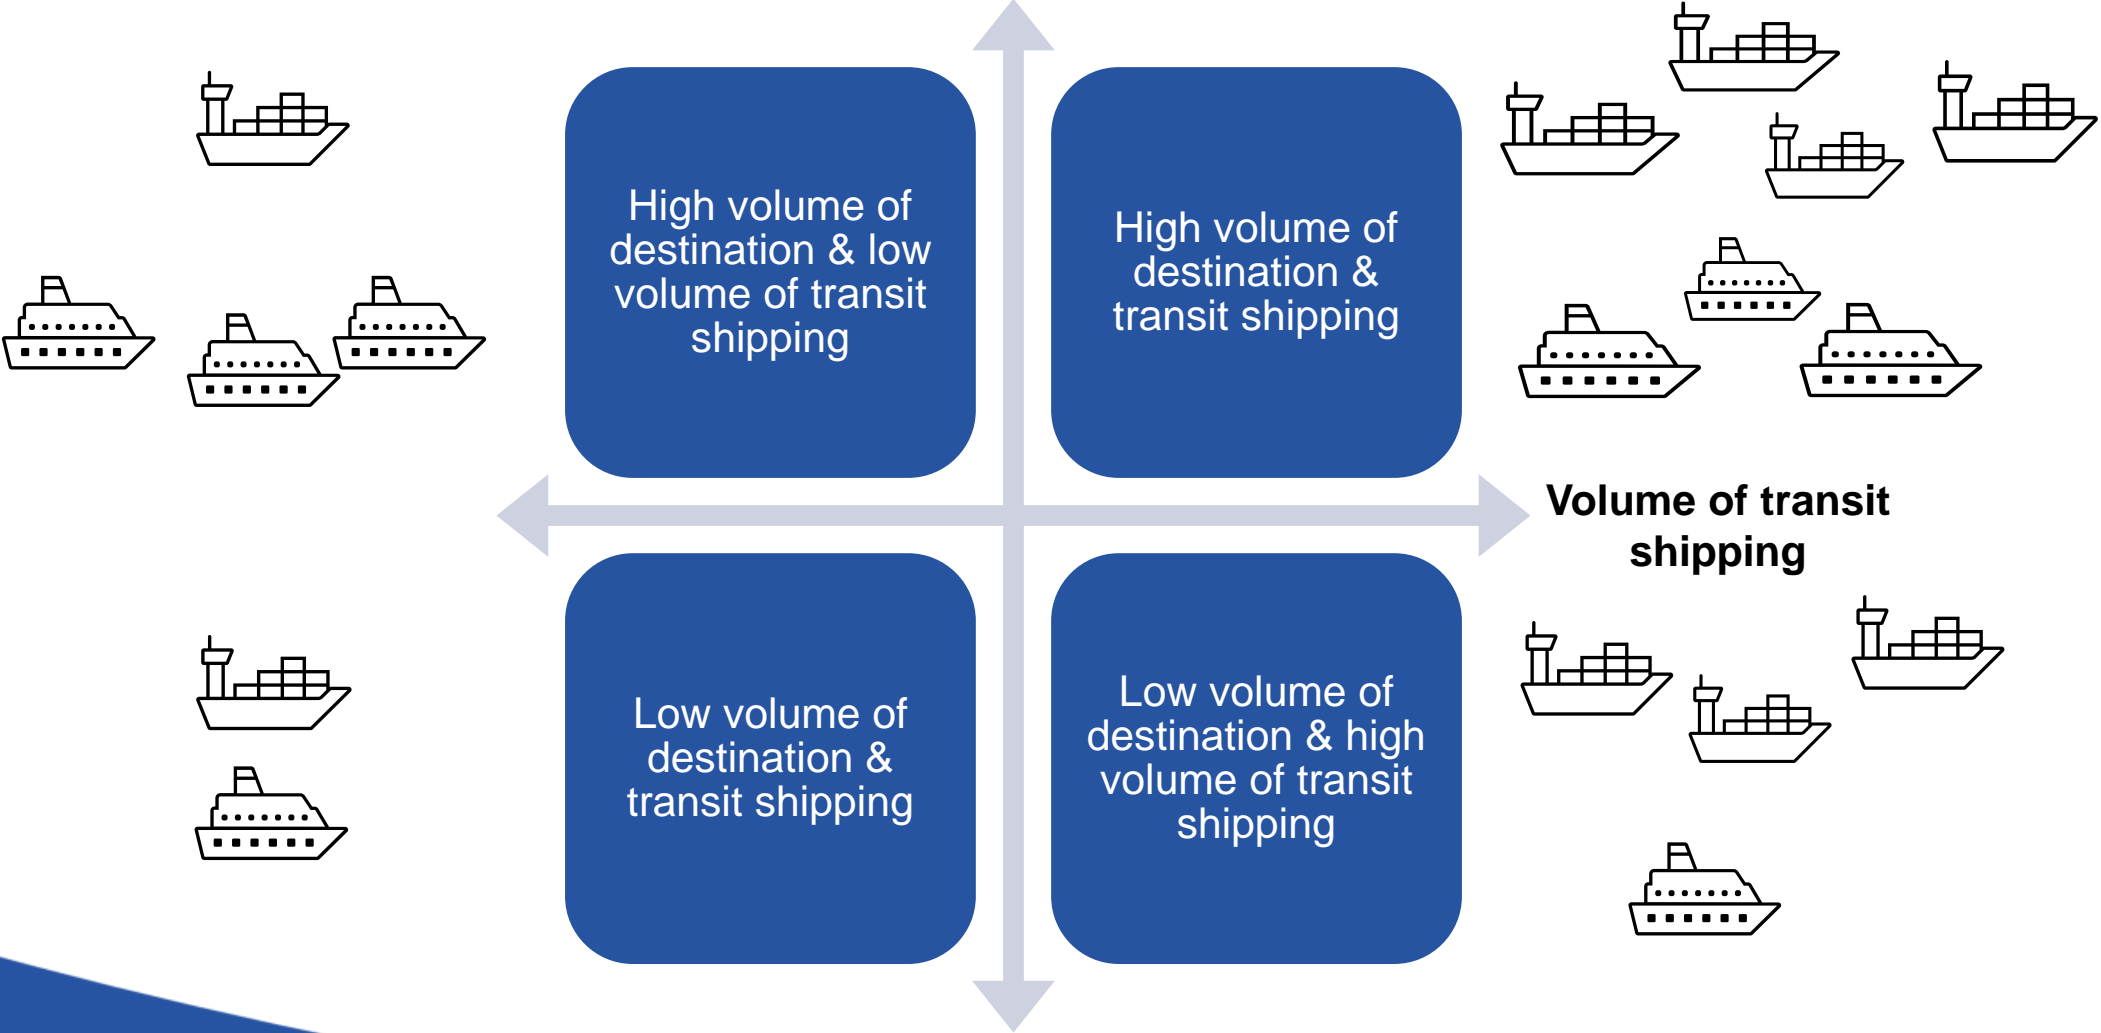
High volume of destination & low volume of transit shipping

High volume of destination & transit shipping

Volume of transit shipping

Low volume of destination & transit shipping

Low volume of destination & high volume of transit shipping